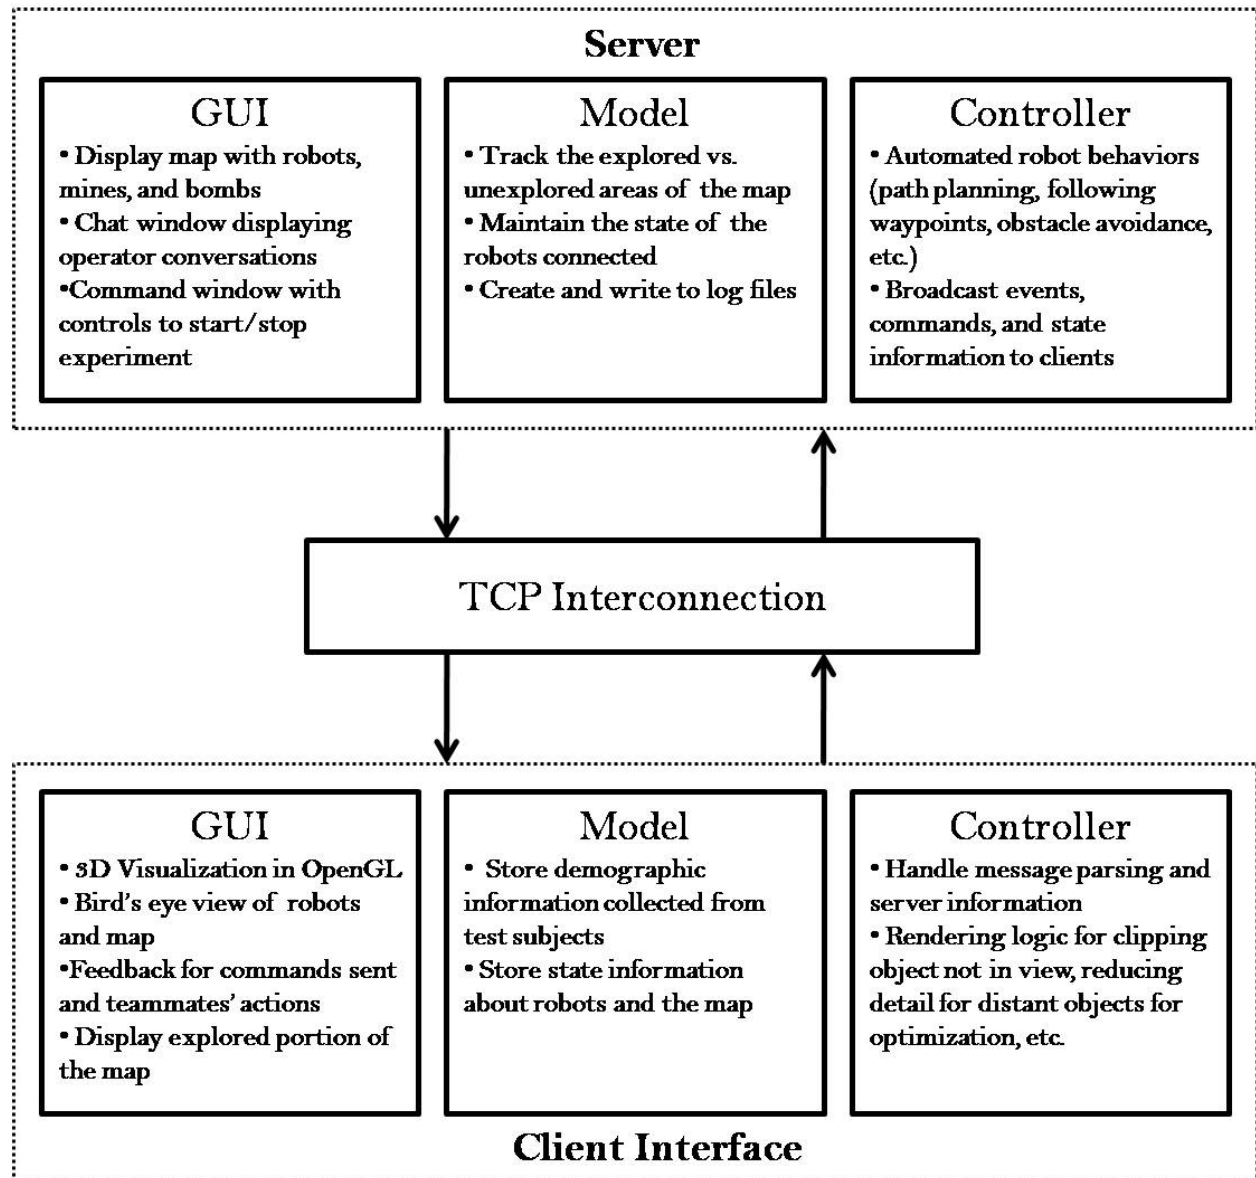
Server

GUI
• Display map with robots, mines, and bombs
• Chat window displaying operator conversations
•Command window with controls to start/stop experiment

Model
• Track the explored vs. unexplored areas of the map
• Maintain the state of the robots connected
• Create and write to log files

Controller
• Automated robot behaviors (path planning, following waypoints, obstacle avoidance, etc.)
• Broadcast events, commands, and state information to clients

TCP Interconnection

GUI
• 3D Visualization in OpenGL
• Bird's eye view of robots and map
•Feedback for commands sent and teammates' actions
• Display explored portion of the map

Model
• Store demographic information collected from test subjects
• Store state information about robots and the map

Controller
• Handle message parsing and server information
• Rendering logic for clipping object not in view, reducing detail for distant objects for optimization, etc.

Client Interface